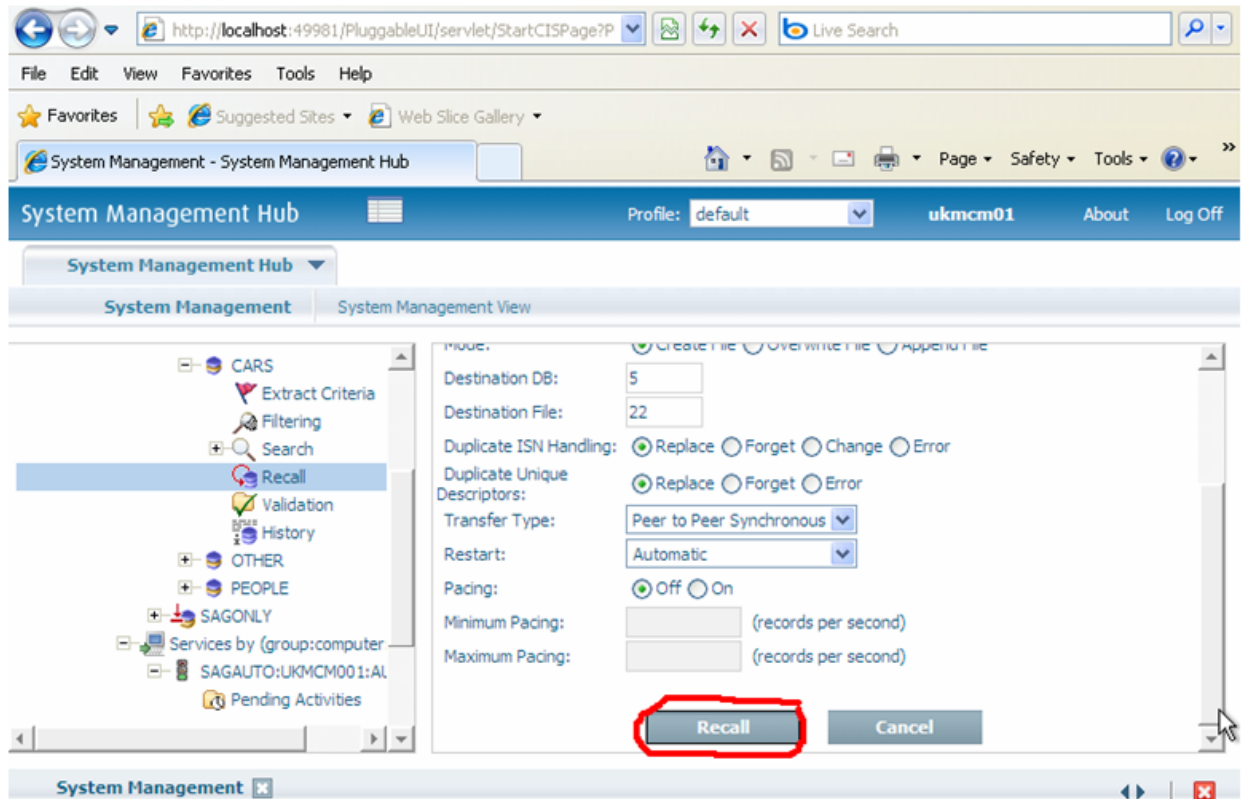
http://localhost:49981/PluggableUI/servlet/StartCISPage?P
Live Search
File Edit View Favorites Tools Help
Favorites Suggested Sites Web Slice Gallery
System Management - System Management Hub
Page Safety Tools
System Management Hub
Profile: default
ukmcm01
About
Log Off
System Management Hub
System Management
System Management View
CARS
Extract Criteria
Filtering
Search
Recall
Validation
History
OTHER
PEOPLE
SAGONLY
Services by (group:computer
SAGAUTO:UKMCM001:AL
Pending Activities
Mode: Create File Overwrite File Append File
Destination DB: 5
Destination File: 22
Duplicate ISN Handling: Replace Forget Change Error
Duplicate Unique Descriptors: Replace Forget Error
Transfer Type: Peer to Peer Synchronous
Restart: Automatic
Pacing: Off On
Minimum Pacing: (records per second)
Maximum Pacing: (records per second)
Recall
Cancel
System Management